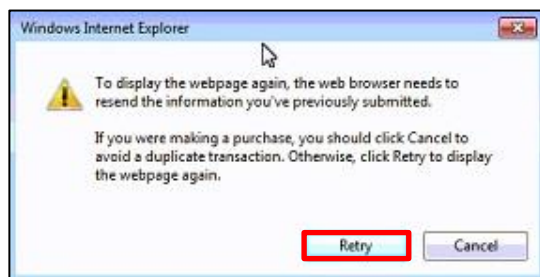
Windows Internet Explorer

To display the webpage again, the web browser needs to resend the information you've previously submitted.

If you were making a purchase, you should click Cancel to avoid a duplicate transaction. Otherwise, click Retry to display the webpage again.

Retry

Cancel